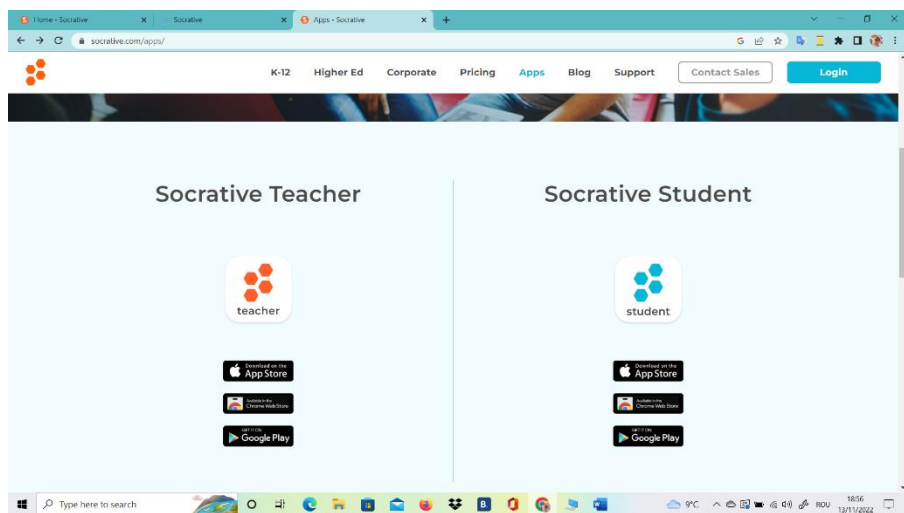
Home - Socrative
Socrative
Apps - Socrative
socrative.com/apps/

K-12 Higher Ed Corporate Pricing Apps Blog Support Contact Sales Login

Socrative Teacher

teacher

Download on the App Store
Available in the Chrome Web Store
GET IT ON Google Play

Socrative Student

student

Download on the App Store
Available in the Chrome Web Store
GET IT ON Google Play

Type here to search
9°C ROU 18:56 13/11/2022